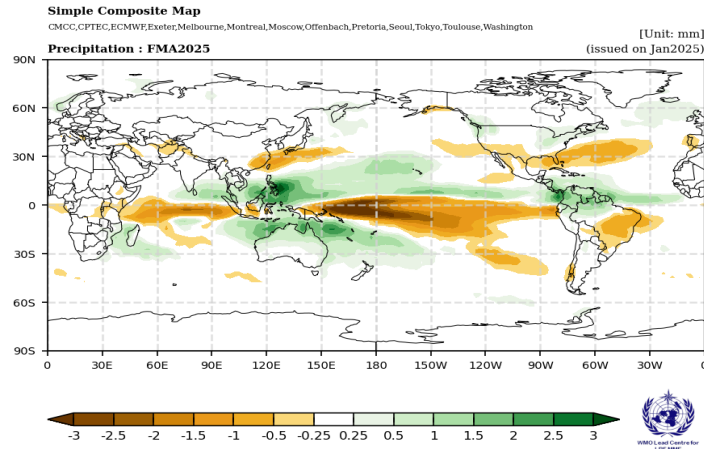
Simple Composite Map

CMCC,CPTEC,ECMWF,Exeter,Melbourne,Montreal,Moscow,Offenbach,Pretoria,Seoul,Tokyo,Toulouse,Washington

[Unit: mm]

Precipitation : FMA2025

(issued on Jan2025)

90N
60N
30N
0
30S
60S
90S

0 30E 60E 90E 120E 150E 180 150W 120W 90W 60W 30W 0

-3 -2.5 -2 -1.5 -1 -0.5 -0.25 0.25 0.5 1 1.5 2 2.5 3

WMO Lead Centre for
LRF-MME